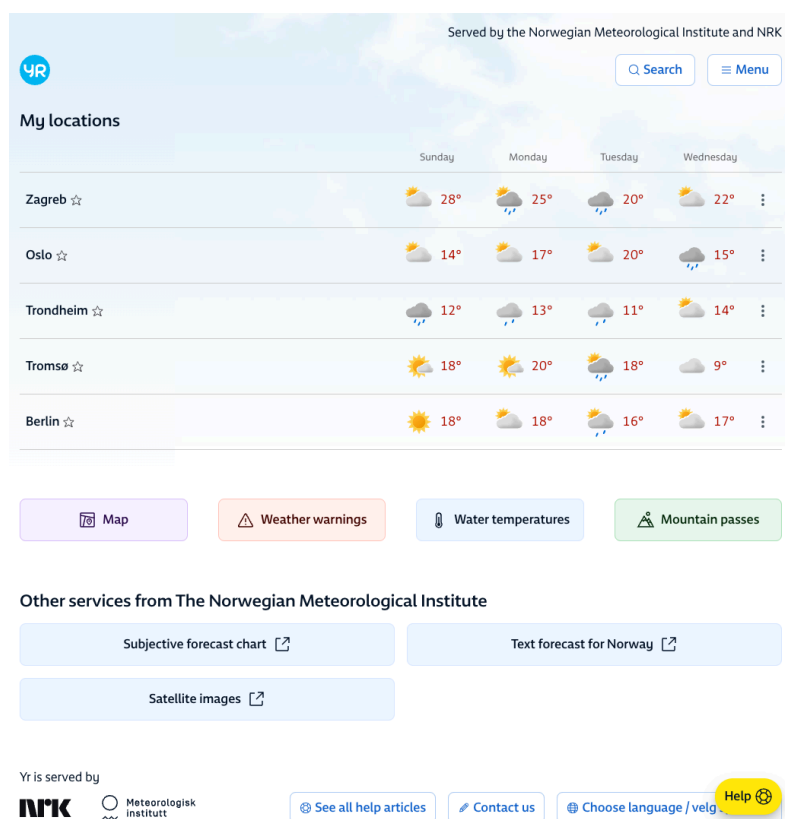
Served by the Norwegian Meteorological Institute and NRK

YR

Search

Menu

My locations

| | Sunday | Monday | Tuesday | Wednesday |
|---|---|---|---|---|
| Zagreb ☆ | 28° | 25° | 20° | 22° |
| Oslo ☆ | 14° | 17° | 20° | 15° |
| Trondheim ☆ | 12° | 13° | 11° | 14° |
| Tromsø ☆ | 18° | 20° | 18° | 9° |
| Berlin ☆ | 18° | 18° | 16° | 17° |

Map

Weather warnings

Water temperatures

Mountain passes

Other services from The Norwegian Meteorological Institute

Subjective forecast chart

Text forecast for Norway

Satellite images

Yr is served by

NRK

Meteorologisk institutt

See all help articles

Contact us

Choose language / velg

Help